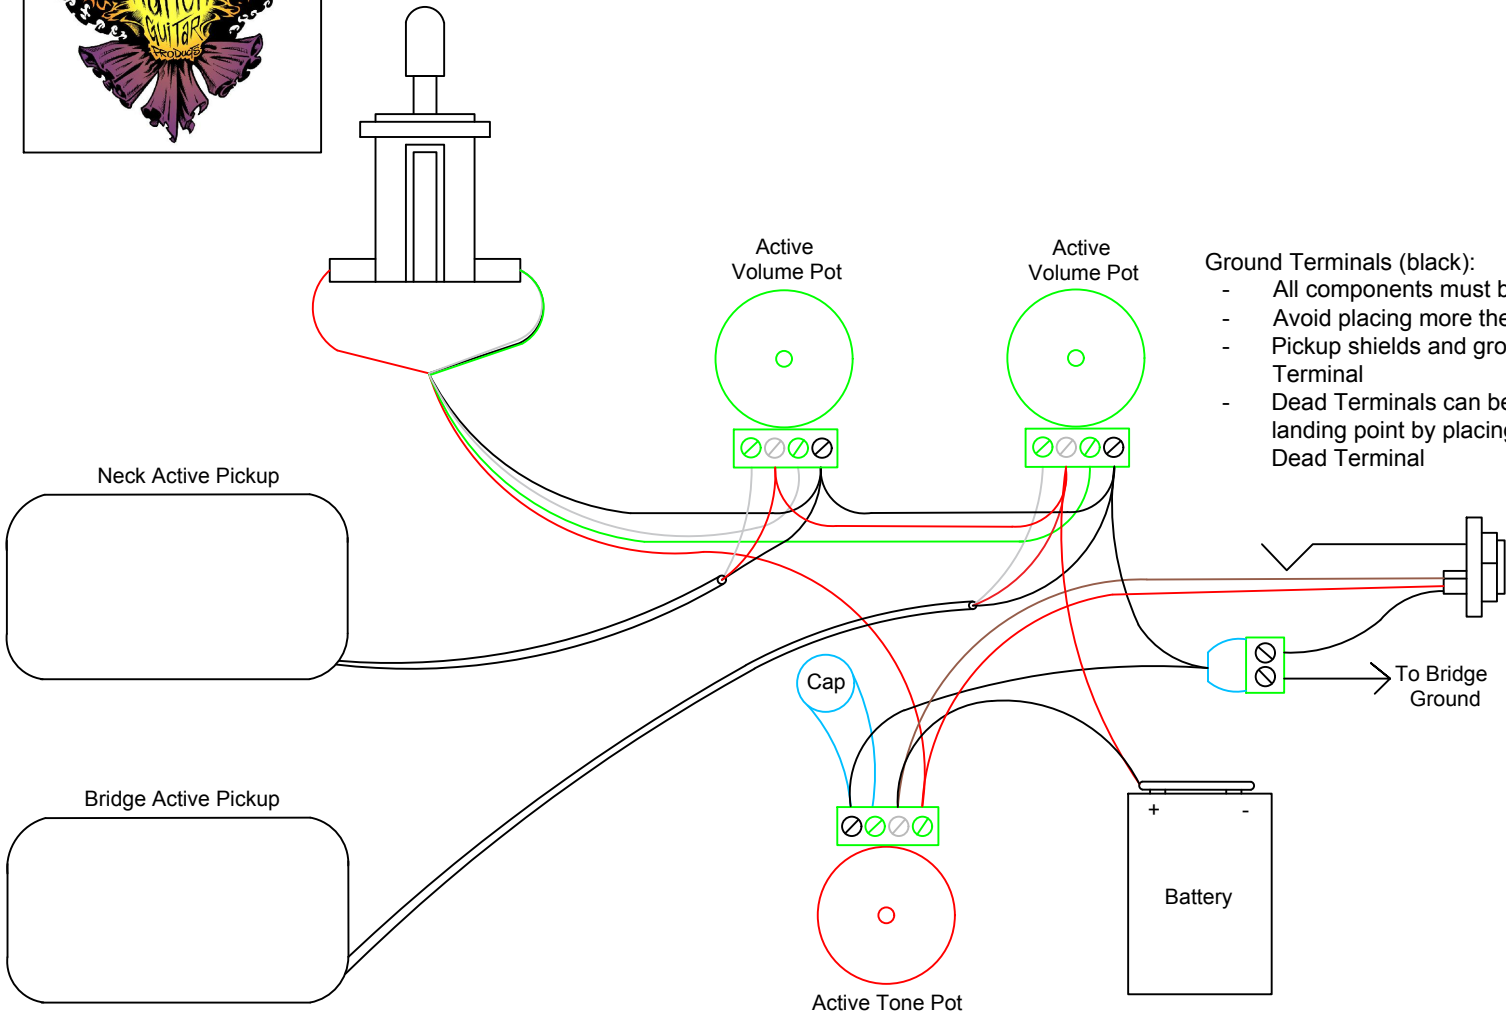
Guitar Products

Active Volume Pot

Active Volume Pot

Ground Terminals (black):
- All components must b
- Avoid placing more the
- Pickup shields and gro Terminal
- Dead Terminals can be landing point by placin Dead Terminal

Neck Active Pickup

To Bridge Ground

Cap

Bridge Active Pickup

+ -

Battery

Active Tone Pot